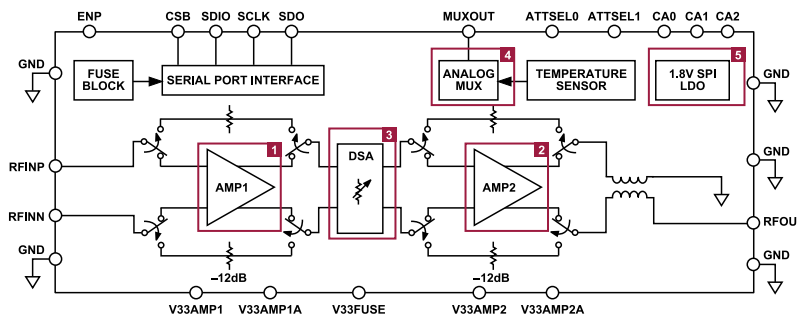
ENP
CSB
SDIO
SCLK
SDO
MUXOUT
ATTSEL0
ATTSEL1
CA0
CA1
CA2
GND
FUSE BLOCK
SERIAL PORT INTERFACE
4
ANALOG MUX
TEMPERATURE SENSOR
5
1.8V SPI LDO
GND
1
3
2
DSA
RFINP
AMP1
AMP2
GND
RFINN
RFOU
GND
GND
−12dB
−12dB
V33AMP1
V33AMP1A
V33FUSE
V33AMP2
V33AMP2A